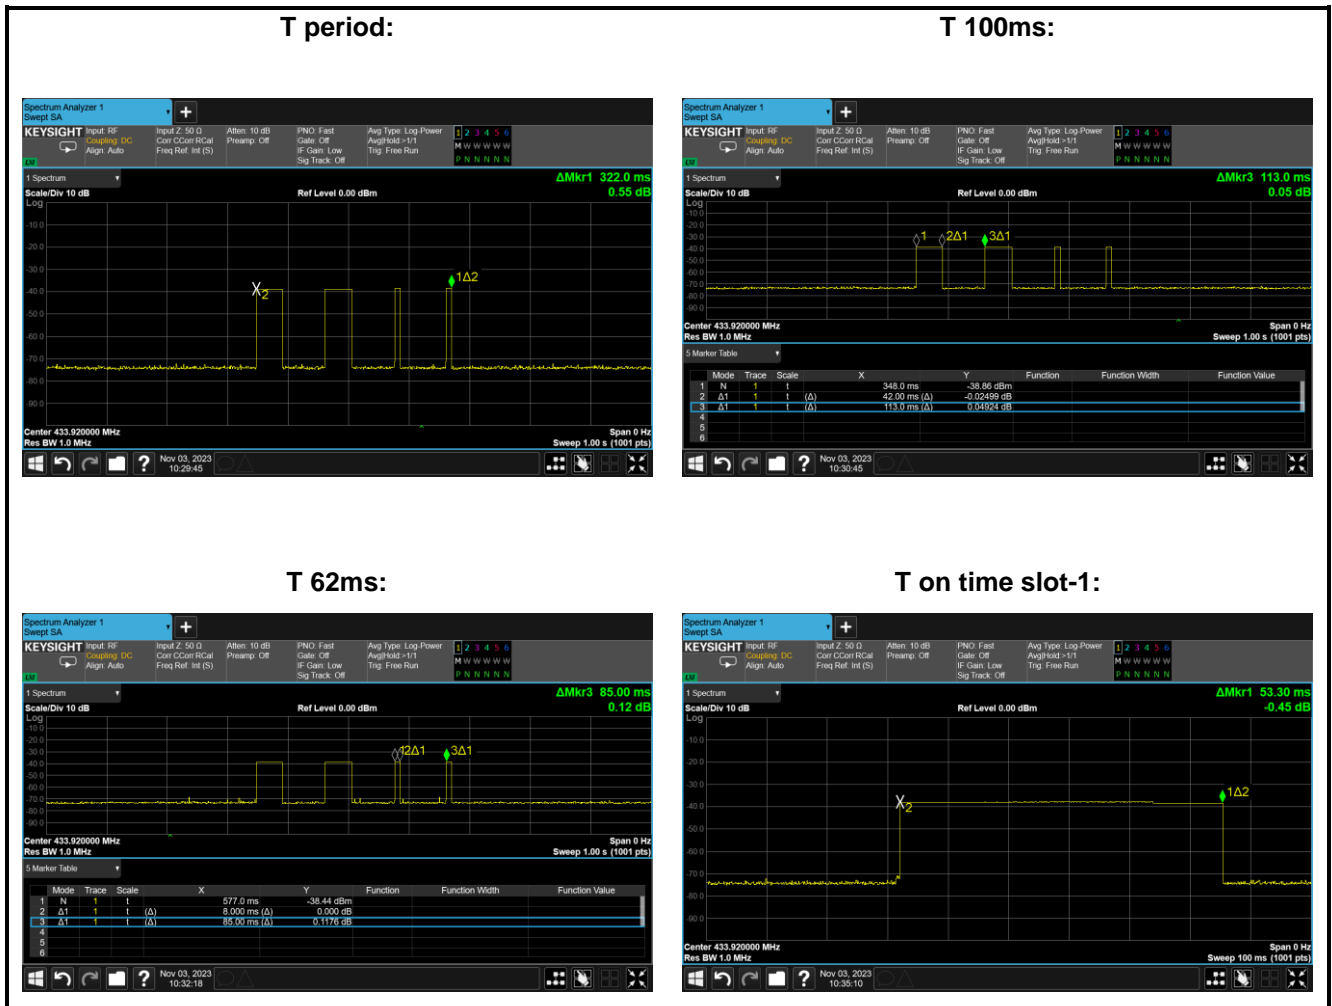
T period:

Spectrum Analyzer 1
Swept SA

KEYSIGHT Input: RF Coupling: DC Align: Auto
Input Z: 50 Ω Corr CCorr RCal Freq Ref: Int (S)
Atten: 10 dB Preamp: Off
PNO: Fast Gate: Off IF Gain: Low Sig Track: Off
Avg Type: Log-Power Avg|Hold:>1/1 Trig: Free Run
1 2 3 4 5 6
M W W W W W
P N N N N N

1 Spectrum
Scale/Div 10 dB
Log
Ref Level 0.00 dBm
ΔMkr1 322.0 ms
0.55 dB

-10.0
-20.0
-30.0
-40.0
-50.0
-60.0
-70.0
-80.0
-90.0

X2
1Δ2

Center 433.920000 MHz
Res BW 1.0 MHz
Span 0 Hz
Sweep 1.00 s (1001 pts)

Nov 03, 2023 10:29:45

T 100ms:

Spectrum Analyzer 1
Swept SA

KEYSIGHT Input: RF Coupling: DC Align: Auto
Input Z: 50 Ω Corr CCorr RCal Freq Ref: Int (S)
Atten: 10 dB Preamp: Off
PNO: Fast Gate: Off IF Gain: Low Sig Track: Off
Avg Type: Log-Power Avg|Hold:>1/1 Trig: Free Run
1 2 3 4 5 6
M W W W W W
P N N N N N

1 Spectrum
Scale/Div 10 dB
Log
Ref Level 0.00 dBm
ΔMkr3 113.0 ms
0.05 dB

-10.0
-20.0
-30.0
-40.0
-50.0
-60.0
-70.0
-80.0
-90.0

1 2Δ1 3Δ1

Center 433.920000 MHz
Res BW 1.0 MHz
Span 0 Hz
Sweep 1.00 s (1001 pts)

5 Marker Table

| | Mode | Trace | Scale | | X | Y | Function | Function Width | Function Value |
|---|---|---|---|---|---|---|---|---|---|
| 1 | N | 1 | t | | 348.0 ms | -38.86 dBm | | | |
| 2 | Δ1 | 1 | t | (Δ) | 42.00 ms (Δ) | -0.02499 dB | | | |
| 3 | Δ1 | 1 | t | (Δ) | 113.0 ms (Δ) | 0.04924 dB | | | |
| 4 | | | | | | | | | |
| 5 | | | | | | | | | |
| 6 | | | | | | | | | |

Nov 03, 2023 10:30:45

T 62ms:

Spectrum Analyzer 1
Swept SA

KEYSIGHT Input: RF Coupling: DC Align: Auto
Input Z: 50 Ω Corr CCorr RCal Freq Ref: Int (S)
Atten: 10 dB Preamp: Off
PNO: Fast Gate: Off IF Gain: Low Sig Track: Off
Avg Type: Log-Power Avg|Hold:>1/1 Trig: Free Run
1 2 3 4 5 6
M W W W W W
P N N N N N

1 Spectrum
Scale/Div 10 dB
Log
Ref Level 0.00 dBm
ΔMkr3 85.00 ms
0.12 dB

-10.0
-20.0
-30.0
-40.0
-50.0
-60.0
-70.0
-80.0
-90.0

12Δ1 3Δ1

Center 433.920000 MHz
Res BW 1.0 MHz
Span 0 Hz
Sweep 1.00 s (1001 pts)

5 Marker Table

| | Mode | Trace | Scale | | X | Y | Function | Function Width | Function Value |
|---|---|---|---|---|---|---|---|---|---|
| 1 | N | 1 | t | | 577.0 ms | -38.44 dBm | | | |
| 2 | Δ1 | 1 | t | (Δ) | 8.000 ms (Δ) | 0.000 dB | | | |
| 3 | Δ1 | 1 | t | (Δ) | 85.00 ms (Δ) | 0.1170 dB | | | |
| 4 | | | | | | | | | |
| 5 | | | | | | | | | |
| 6 | | | | | | | | | |

Nov 03, 2023 10:32:18

T on time slot-1:

Spectrum Analyzer 1
Swept SA

KEYSIGHT Input: RF Coupling: DC Align: Auto
Input Z: 50 Ω Corr CCorr RCal Freq Ref: Int (S)
Atten: 10 dB Preamp: Off
PNO: Fast Gate: Off IF Gain: Low Sig Track: Off
Avg Type: Log-Power Avg|Hold:>1/1 Trig: Free Run
1 2 3 4 5 6
M W W W W W
P N N N N N

1 Spectrum
Scale/Div 10 dB
Log
Ref Level 0.00 dBm
ΔMkr1 53.30 ms
-0.45 dB

-10.0
-20.0
-30.0
-40.0
-50.0
-60.0
-70.0
-80.0
-90.0

X2
1Δ2

Center 433.920000 MHz
Res BW 1.0 MHz
Span 0 Hz
Sweep 100 ms (1001 pts)

Nov 03, 2023 10:35:10